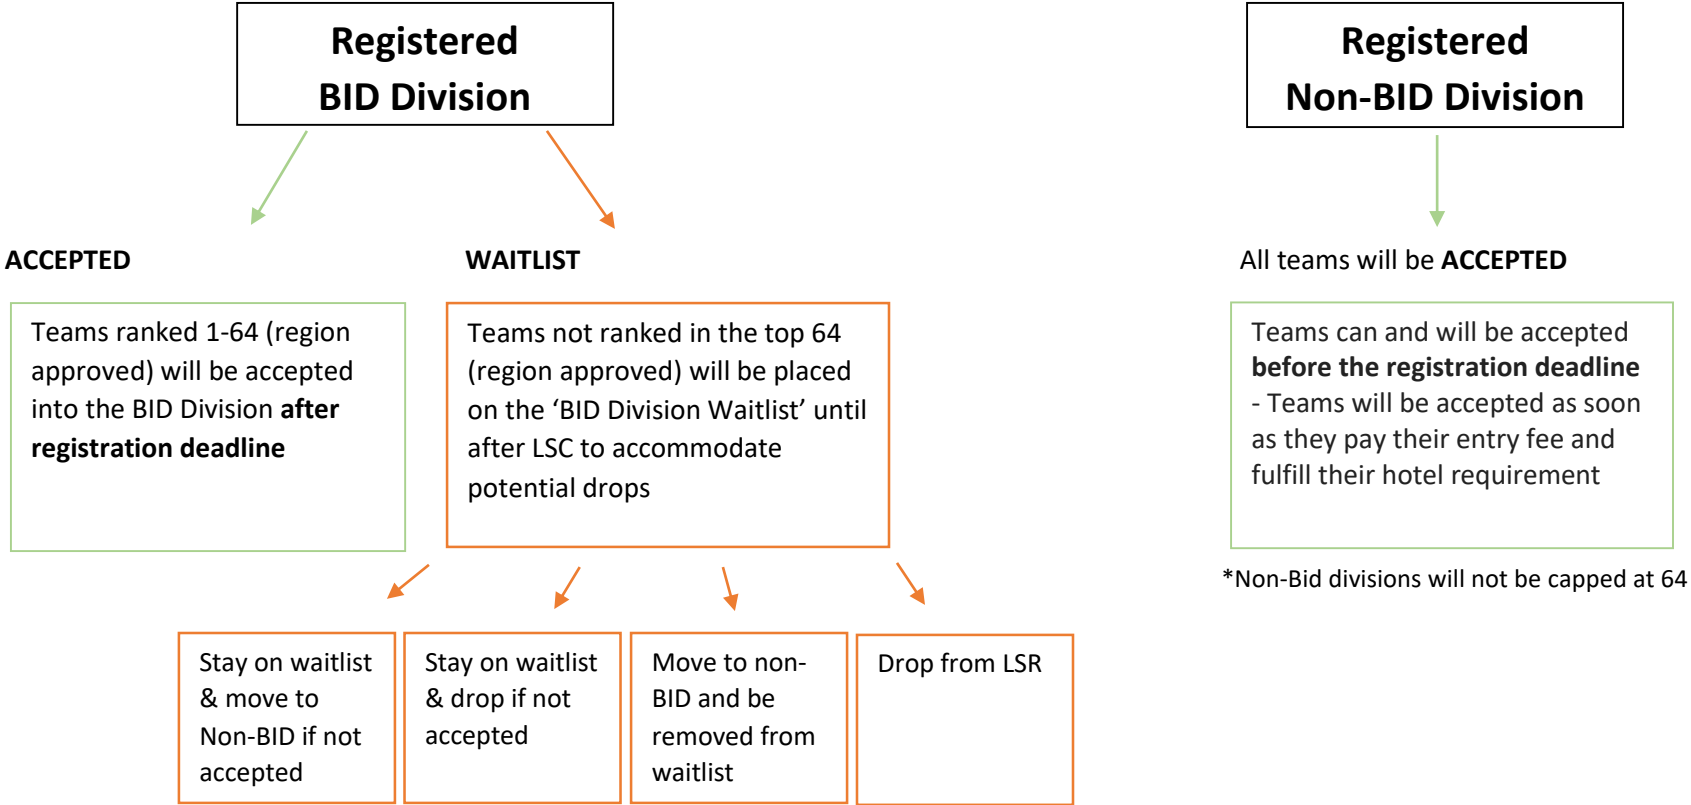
Registered BID Division

Registered Non-BID Division

ACCEPTED

WAITLIST

All teams will be **ACCEPTED**

Teams ranked 1-64 (region approved) will be accepted into the BID Division **after registration deadline**

Teams not ranked in the top 64 (region approved) will be placed on the 'BID Division Waitlist' until after LSC to accommodate potential drops

Teams can and will be accepted **before the registration deadline** - Teams will be accepted as soon as they pay their entry fee and fulfill their hotel requirement

*Non-Bid divisions will not be capped at 64

Stay on waitlist & move to Non-BID if not accepted

Stay on waitlist & drop if not accepted

Move to non-BID and be removed from waitlist

Drop from LSR